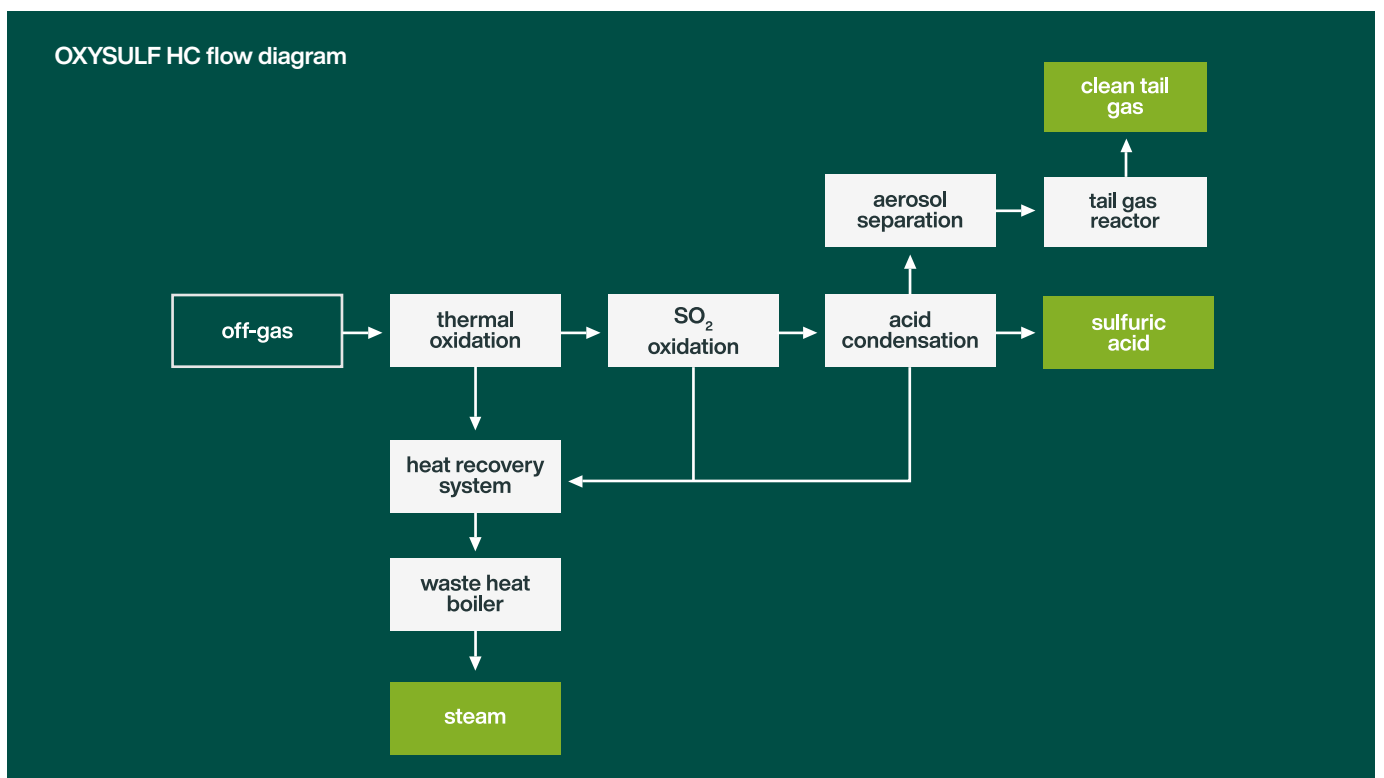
OXYSULF HC flow diagram

clean tail gas

aerosol separation

tail gas reactor

off-gas

thermal oxidation

$SO_2$ oxidation

acid condensation

sulfuric acid

heat recovery system

waste heat boiler

steam